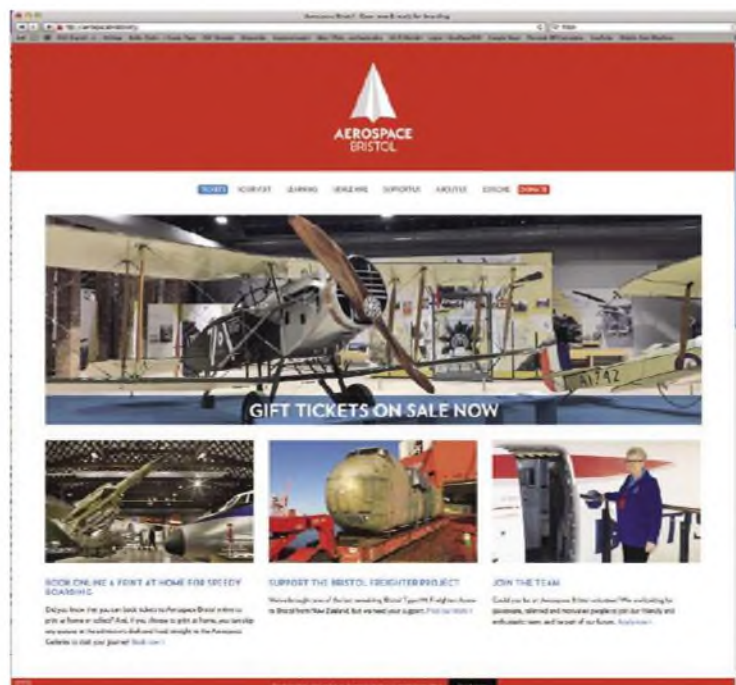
Aerospace Bristol - Open now & ready for boarding

AEROSPACE
BRISTOL

TICKETS  YOUR VISIT  LEARNING  VENUE HIRE  SUPPORT US  ABOUT US  EXPLORE  DONATE

A1742

GIFT TICKETS ON SALE NOW

BOOK ONLINE & PRINT AT HOME FOR SPEEDY BOARDING

Did you know that you can book tickets to Aerospace Bristol online to print at home or collect? And, if you choose to print at home, you can skip any queues at the admissions desk and head straight to the Aerospace Galleries to start your journey! Book now »

SUPPORT THE BRISTOL FREIGHTER PROJECT

We've bought one of the last remaining Bristol Type 170 Freighters home to Bristol from New Zealand, but we need your support. Find out more »

JOIN THE TEAM

Could you be an Aerospace Bristol volunteer? We are looking for passionate, talented and motivated people to join our friendly and enthusiastic team, and be part of our future. Apply now »